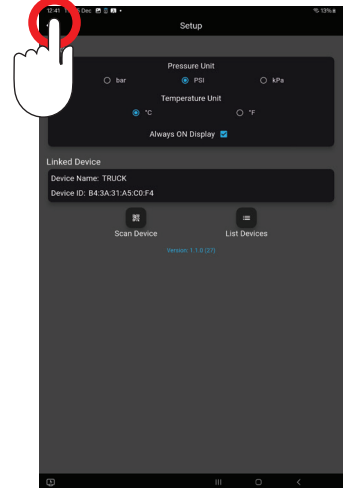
12:41 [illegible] Dec

13%

Setup

Pressure Unit

bar

PSI

kPa

Temperature Unit

°C

°F

Always ON Display

Linked Device

Device Name: TRUCK

Device ID: B4:3A:31:A5:C0:F4

Scan Device

List Devices

Version: 1.1.0 (27)